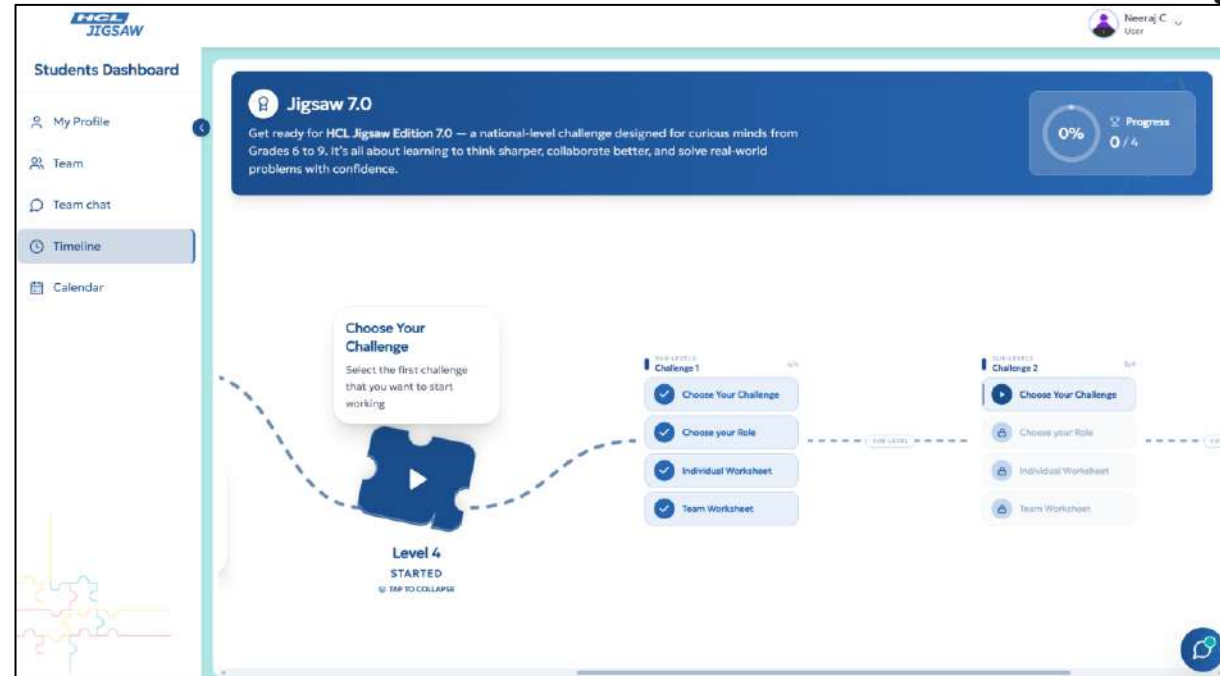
HCL JIGSAW

Neeraj C
User

Students Dashboard

My Profile

Team

Team chat

Timeline

Calendar

Jigsaw 7.0

Get ready for HCL Jigsaw Edition 7.0 — a national-level challenge designed for curious minds from Grades 6 to 9. It's all about learning to think sharper, collaborate better, and solve real-world problems with confidence.

0%

Progress
0/4

Choose Your Challenge

Select the first challenge that you want to start working

Level 4

STARTED

TAP TO COLLAPSE

SUB-LEVELS
Challenge 1

Choose Your Challenge

Choose your Role

Individual Worksheet

Team Worksheet

SUB-LEVEL

SUB-LEVELS
Challenge 2

Choose Your Challenge

Choose your Role

Individual Worksheet

Team Worksheet